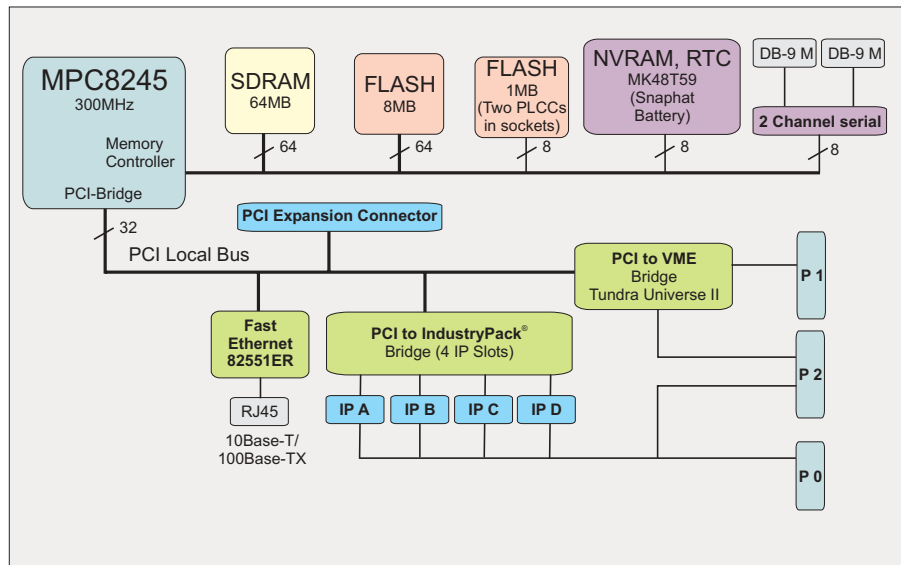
MPC8245
300MHz

Memory Controller

PCI-Bridge

SDRAM
64MB

FLASH
8MB

FLASH
1MB
(Two PLCCs in sockets)

NVRAM, RTC
MK48T59
(Snaphat Battery)

DB-9 M

DB-9 M

2 Channel serial

64

64

8

8

8

32

PCI Expansion Connector

PCI Local Bus

PCI to VME
Bridge
Tundra Universe II

P 1

Fast
Ethernet
82551ER

PCI to IndustryPack®
Bridge (4 IP Slots)

P 2

RJ45

10Base-T/
100Base-TX

IP A

IP B

IP C

IP D

P 0